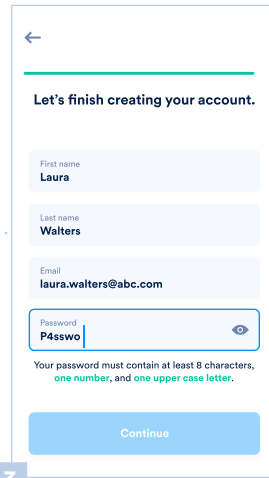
Let's finish creating your account.

First name
Laura

Last name
Walters

Email
laura.walters@abc.com

Password
P4sswo

Your password must contain at least 8 characters, one number, and one upper case letter.

Continue